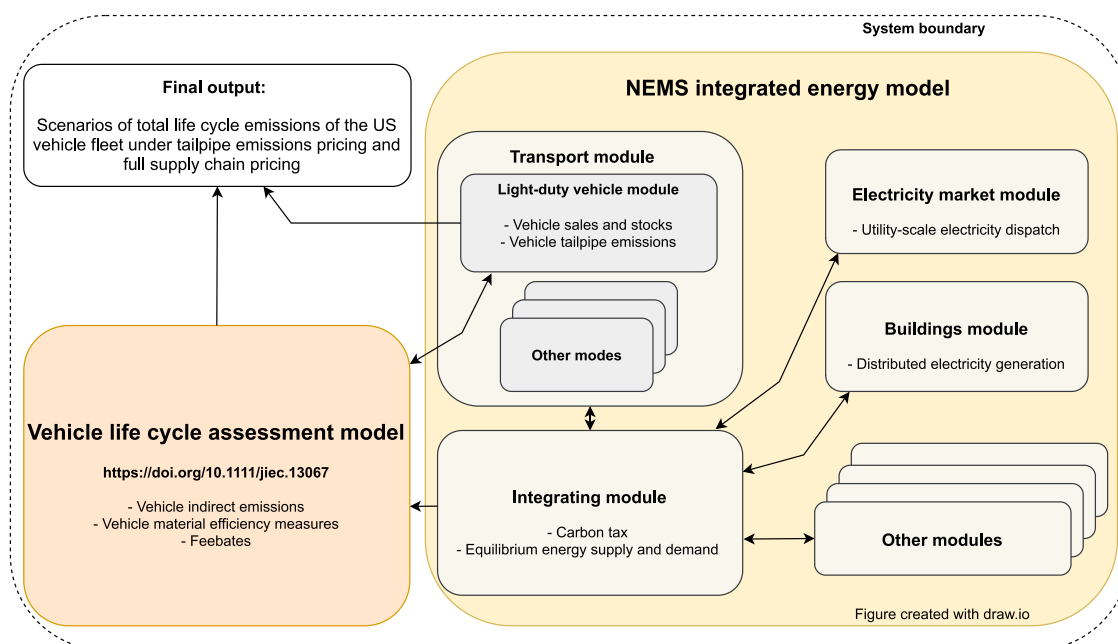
System boundary

Final output:

Scenarios of total life cycle emissions of the US vehicle fleet under tailpipe emissions pricing and full supply chain pricing

NEMS integrated energy model

Transport module

Light-duty vehicle module

- Vehicle sales and stocks
- Vehicle tailpipe emissions

Other modes

Electricity market module

- Utility-scale electricity dispatch

Buildings module

- Distributed electricity generation

Vehicle life cycle assessment model

https://doi.org/10.1111/jiec.13067

- Vehicle indirect emissions
- Vehicle material efficiency measures
- Feebates

Integrating module

- Carbon tax
- Equilibrium energy supply and demand

Other modules

Figure created with draw.io